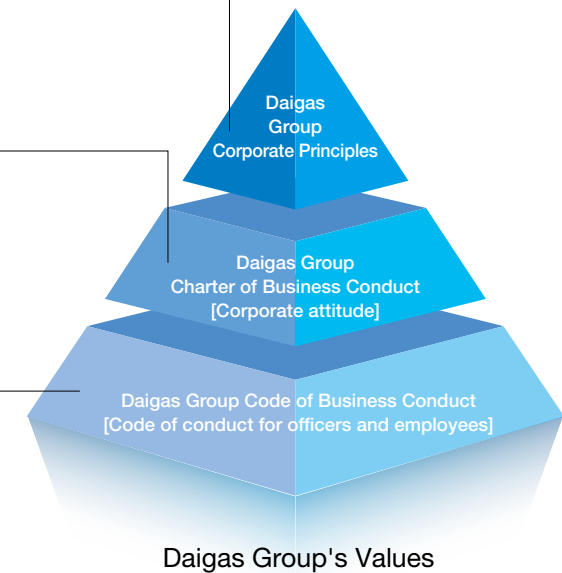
Daigas Group Corporate Principles

Daigas Group Charter of Business Conduct [Corporate attitude]

Daigas Group Code of Business Conduct [Code of conduct for officers and employees]

Daigas Group's Values